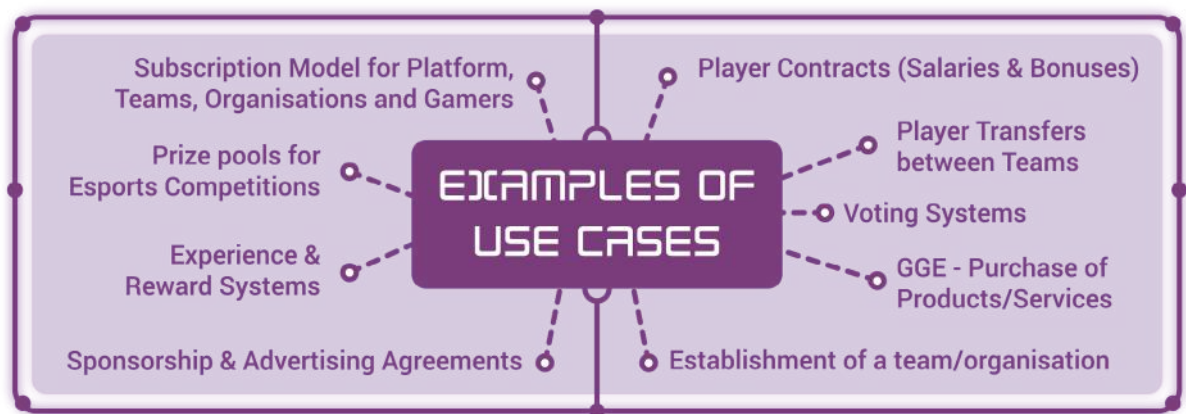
EXAMPLES OF USE CASES

Subscription Model for Platform, Teams, Organisations and Gamers

Prize pools for Esports Competitions

Experience & Reward Systems

Sponsorship & Advertising Agreements

Player Contracts (Salaries & Bonuses)

Player Transfers between Teams

Voting Systems

GGE - Purchase of Products/Services

Establishment of a team/organisation